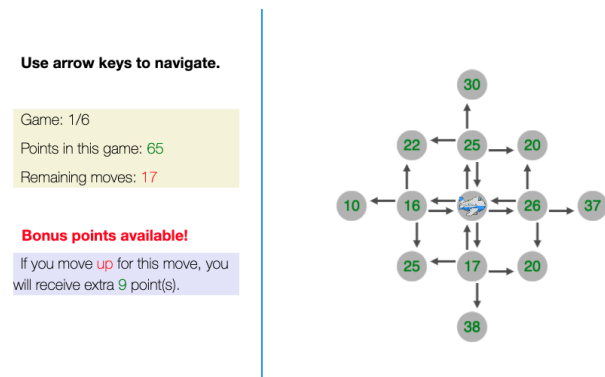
Use arrow keys to navigate.

Game: 1/6

Points in this game: 65

Remaining moves: 17

Bonus points available!

If you move up for this move, you will receive extra 9 point(s).

30

22

25

20

10

16

26

37

25

17

20

38